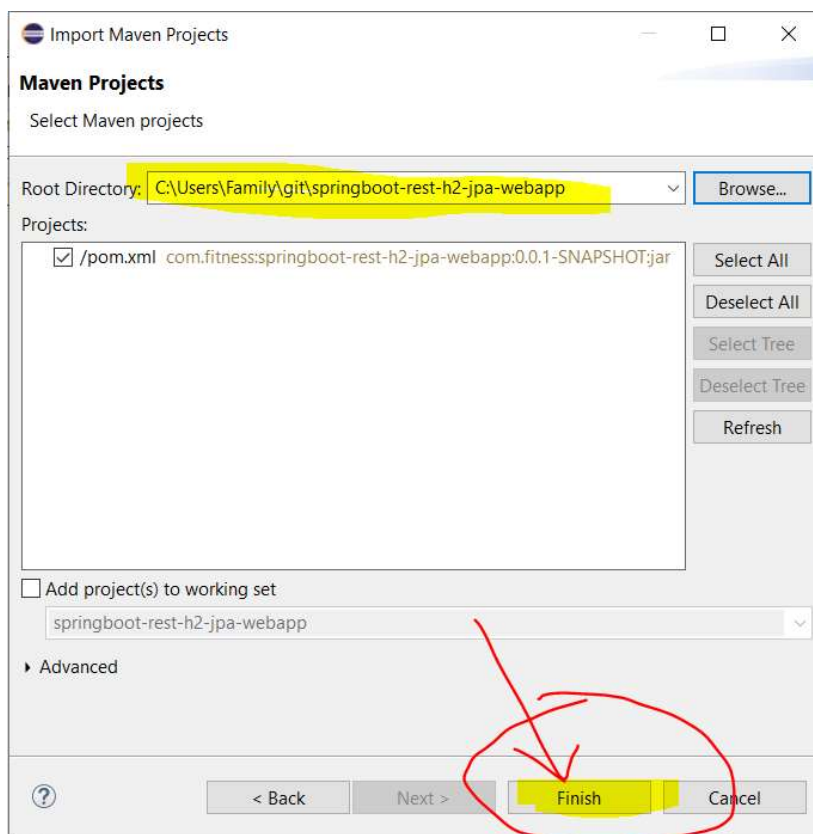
Import Maven Projects

Maven Projects

Select Maven projects

Root Directory: C:\Users\Family\git\springboot-rest-h2-jpa-webapp

Browse...

Projects:

/pom.xml com.fitness:springboot-rest-h2-jpa-webapp:0.0.1-SNAPSHOT:jar

Select All

Deselect All

Select Tree

Deselect Tree

Refresh

Add project(s) to working set

springboot-rest-h2-jpa-webapp

Advanced

?

< Back

Next >

Finish

Cancel